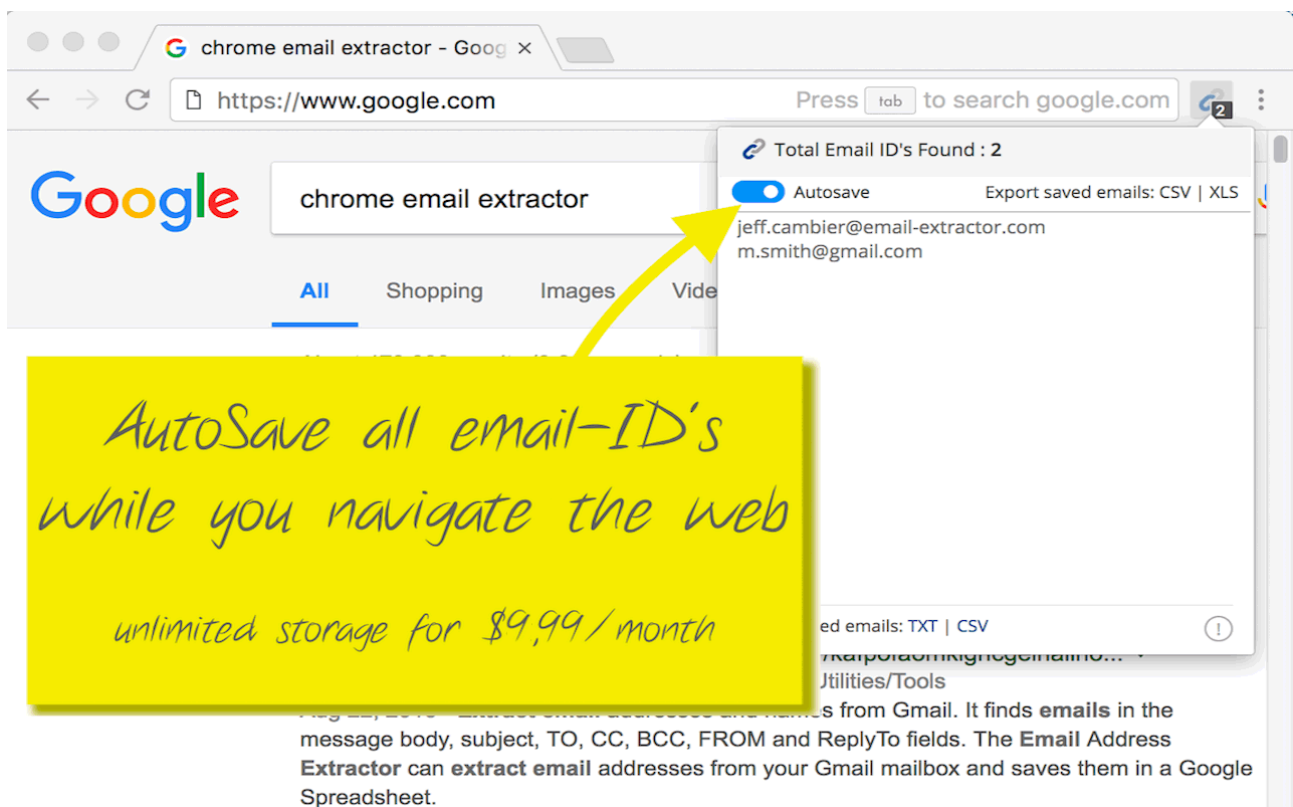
chrome email extractor - Goog ×

https://www.google.com Press tab to search google.com

2

Google

chrome email extractor

All Shopping Images Vide

Total Email ID's Found : 2

Autosave Export saved emails: CSV | XLS

jeff.cambier@email-extractor.com
m.smith@gmail.com

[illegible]ed emails: TXT | CSV

AutoSave all email-ID's while you navigate the web

unlimited storage for $9,99 / month

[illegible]/kaipoiaomkignegemaino... ▾
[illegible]Utilities/Tools
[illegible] addresses and names from Gmail. It finds emails in the message body, subject, TO, CC, BCC, FROM and ReplyTo fields. The Email Address Extractor can extract email addresses from your Gmail mailbox and saves them in a Google Spreadsheet.